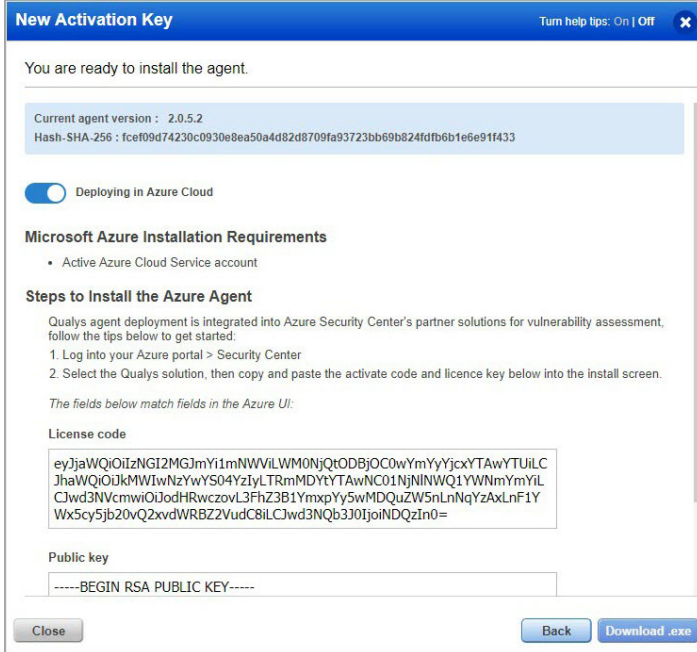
New Activation Key

Turn help tips: On | Off

You are ready to install the agent.

Current agent version : 2.0.5.2
Hash-SHA-256 : fcef09d74230c0930e8ea50a4d82d8709fa93723bb69b824fdfb6b1e6e91f433

Deploying in Azure Cloud

Microsoft Azure Installation Requirements

• Active Azure Cloud Service account

Steps to Install the Azure Agent

Qualys agent deployment is integrated into Azure Security Center's partner solutions for vulnerability assessment, follow the tips below to get started:
1. Log into your Azure portal > Security Center
2. Select the Qualys solution, then copy and paste the activate code and licence key below into the install screen.

The fields below match fields in the Azure UI:

License code

eyJjaWQiOiIzNGI2MGJmYi1mNWViLWM0NjQtODBjOC0wYmYyYjcxYTAwYTUiLCJhaWQiOiJkMWIwNzYwYS04YzIyLTRmMDYtYTAwNC01NjNlNWQ1YWNmYmYiLCJwd3NVcmwiOiJodHRwczovL3FhZ3B1YmxpYy5wMDQuZW5nLnNqYzAxLnF1YWx5cy5jb20vQ2xvdWRBZ2VudC8iLCJwd3NQb3J0IjoiNDQzIn0=

Public key

-----BEGIN RSA PUBLIC KEY-----

Close

Back

Download .exe